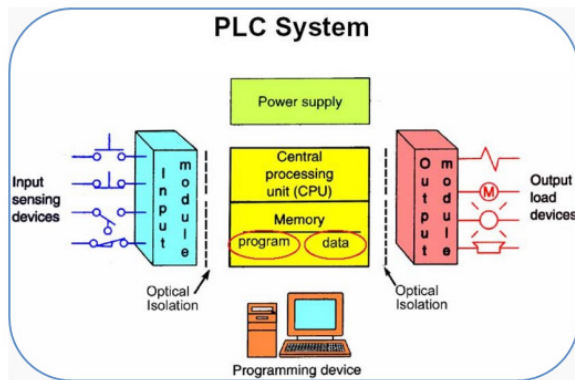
PLC System

Power supply

Input sensing devices

Input module

Central processing unit (CPU)

Memory
program data

Output module

M

Output load devices

Optical Isolation

Optical Isolation

Programming device